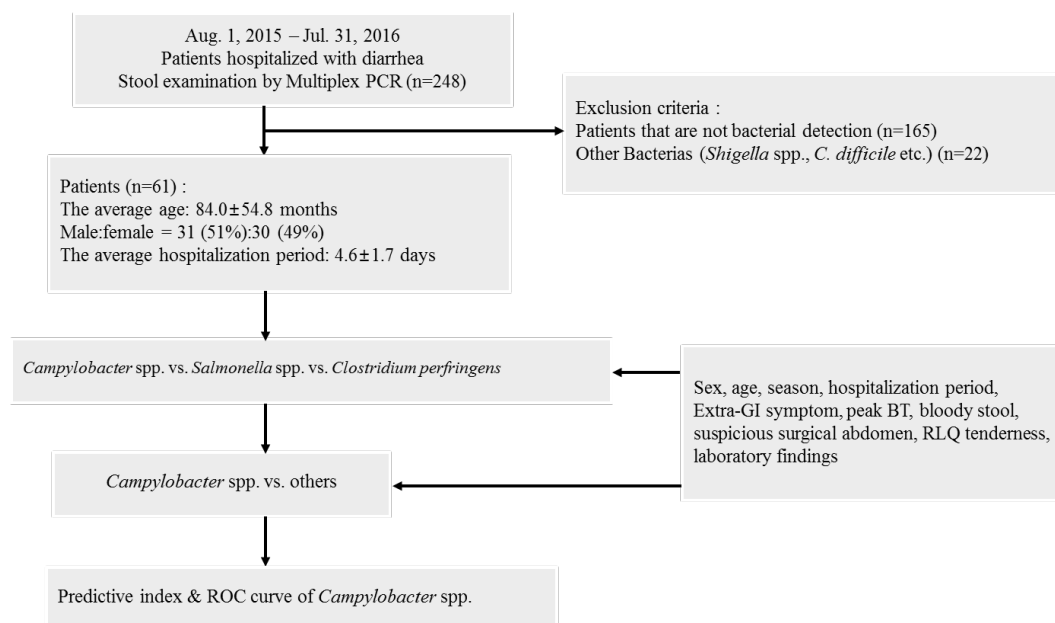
Aug. 1, 2015 – Jul. 31, 2016
Patients hospitalized with diarrhea
Stool examination by Multiplex PCR (n=248)

Exclusion criteria :
Patients that are not bacterial detection (n=165)
Other Bacterias (Shigella spp., C. difficile etc.) (n=22)

Patients (n=61) :
The average age: 84.0±54.8 months
Male:female = 31 (51%):30 (49%)
The average hospitalization period: 4.6±1.7 days

Campylobacter spp. vs. Salmonella spp. vs. Clostridium perfringens

Sex, age, season, hospitalization period, Extra-GI symptom, peak BT, bloody stool, suspicious surgical abdomen, RLQ tenderness, laboratory findings

Campylobacter spp. vs. others

Predictive index & ROC curve of Campylobacter spp.